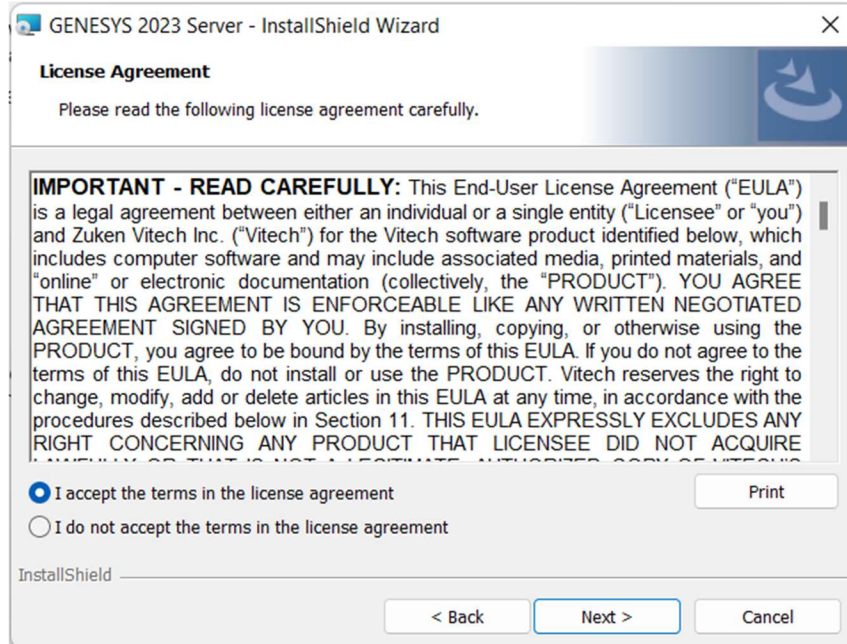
GENESYS 2023 Server - InstallShield Wizard

License Agreement

Please read the following license agreement carefully.

IMPORTANT - READ CAREFULLY: This End-User License Agreement ("EULA") is a legal agreement between either an individual or a single entity ("Licensee" or "you") and Zuken Vitech Inc. ("Vitech") for the Vitech software product identified below, which includes computer software and may include associated media, printed materials, and "online" or electronic documentation (collectively, the "PRODUCT"). YOU AGREE THAT THIS AGREEMENT IS ENFORCEABLE LIKE ANY WRITTEN NEGOTIATED AGREEMENT SIGNED BY YOU. By installing, copying, or otherwise using the PRODUCT, you agree to be bound by the terms of this EULA. If you do not agree to the terms of this EULA, do not install or use the PRODUCT. Vitech reserves the right to change, modify, add or delete articles in this EULA at any time, in accordance with the procedures described below in Section 11. THIS EULA EXPRESSLY EXCLUDES ANY RIGHT CONCERNING ANY PRODUCT THAT LICENSEE DID NOT ACQUIRE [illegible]

I accept the terms in the license agreement

Print

I do not accept the terms in the license agreement

InstallShield

< Back

Next >

Cancel